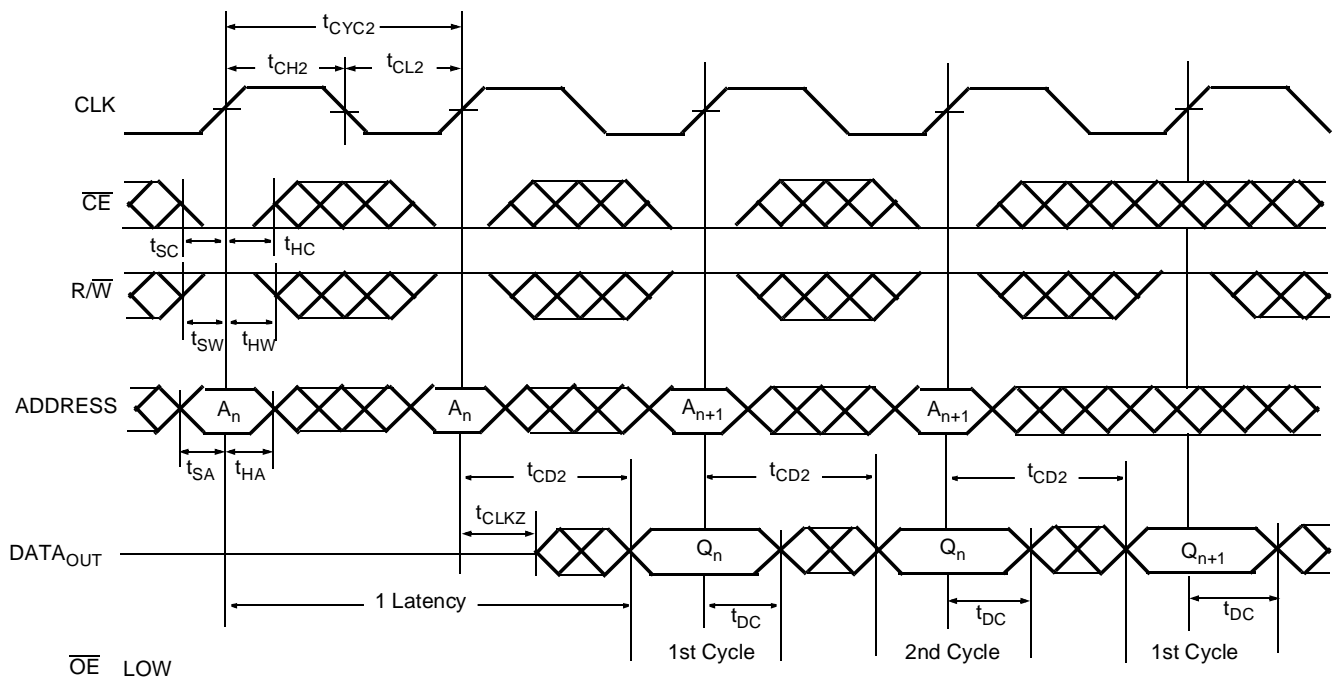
$t_{CYC2}$
$t_{CH2}$
$t_{CL2}$
CLK
$\overline{CE}$
$t_{SC}$
$t_{HC}$
$R/\overline{W}$
$t_{SW}$
$t_{HW}$
ADDRESS
$A_n$
$A_n$
$A_{n+1}$
$A_{n+1}$
$t_{SA}$
$t_{HA}$
$t_{CD2}$
$t_{CD2}$
$t_{CD2}$
$t_{CLKZ}$
$DATA_{OUT}$
$Q_n$
$Q_n$
$Q_{n+1}$
1 Latency
$t_{DC}$
$t_{DC}$
$t_{DC}$
1st Cycle
2nd Cycle
1st Cycle
$\overline{OE}$ LOW